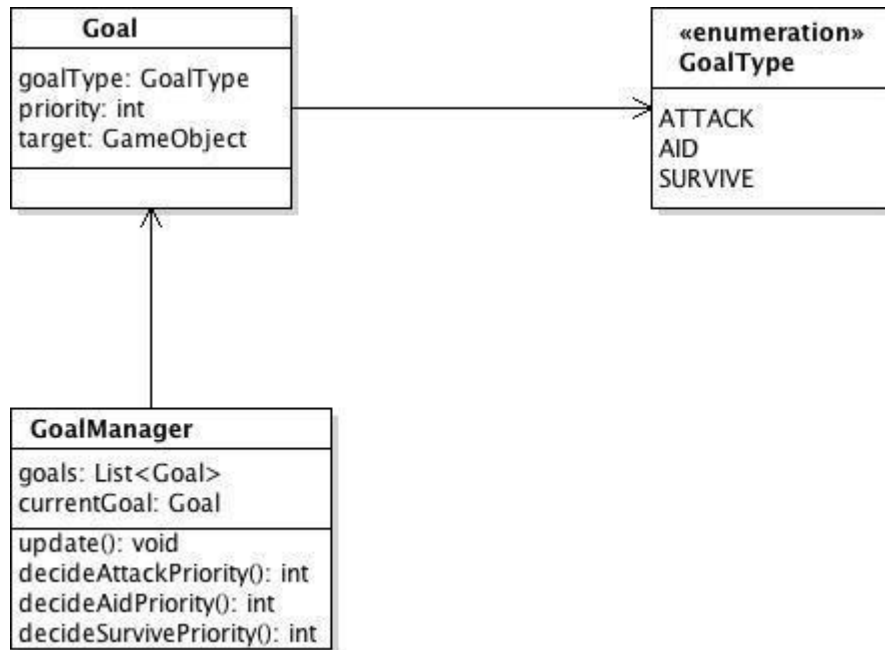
Goal

goalType: GoalType
priority: int
target: GameObject

«enumeration»
GoalType

ATTACK
AID
SURVIVE

GoalManager

goals: List<Goal>
currentGoal: Goal

update(): void
decideAttackPriority(): int
decideAidPriority(): int
decideSurvivePriority(): int